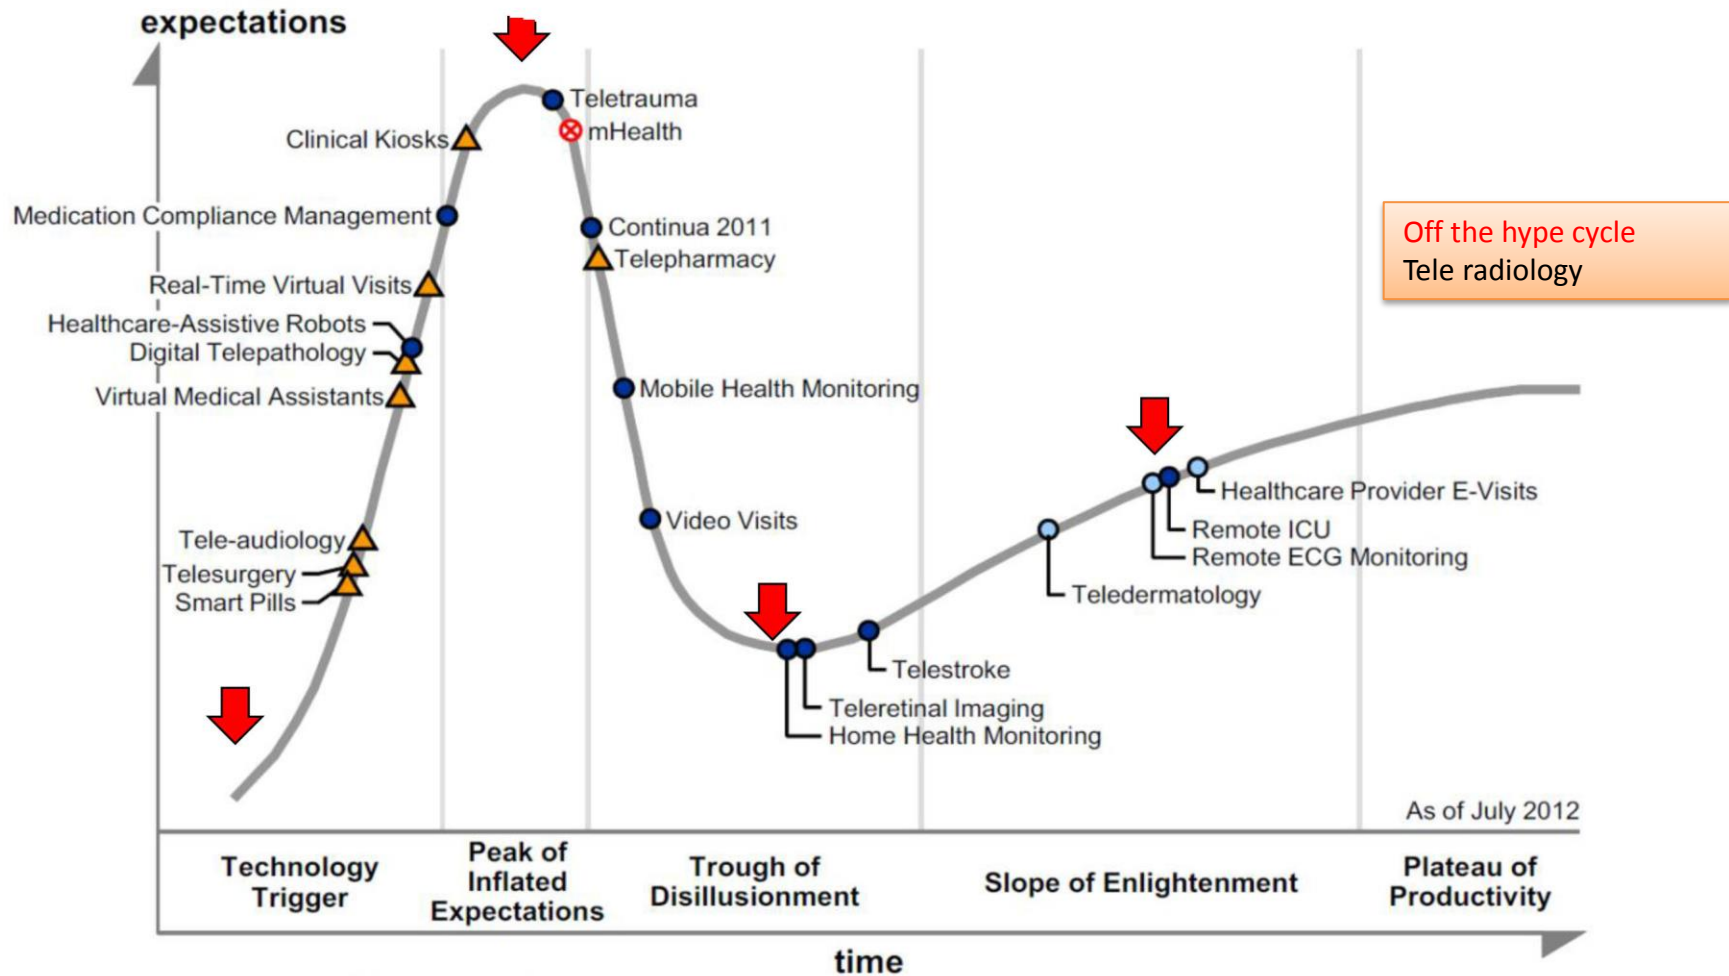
expectations

Teletrauma
mHealth
Clinical Kiosks
Medication Compliance Management
Continua 2011
Telepharmacy
Real-Time Virtual Visits
Healthcare-Assistive Robots
Digital Telepathology
Virtual Medical Assistants
Mobile Health Monitoring
Video Visits
Tele-audiology
Telesurgery
Smart Pills
Telestroke
Teleretinal Imaging
Home Health Monitoring
Teledermatology
Healthcare Provider E-Visits
Remote ICU
Remote ECG Monitoring

Off the hype cycle
Tele radiology

As of July 2012

Technology Trigger
Peak of Inflated Expectations
Trough of Disillusionment
Slope of Enlightenment
Plateau of Productivity

time